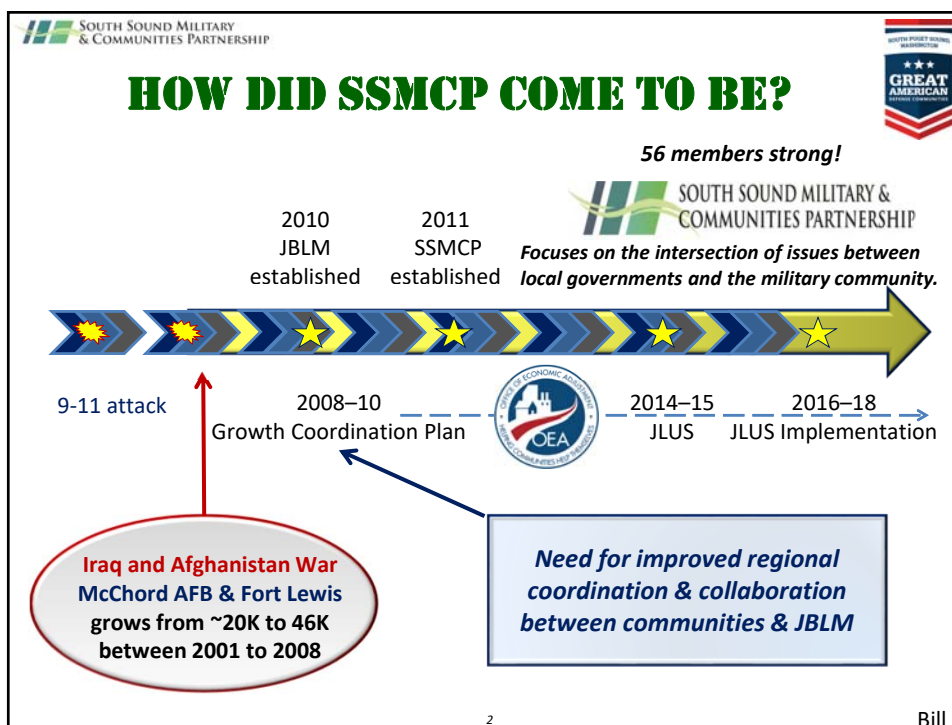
SOUTH SOUND MILITARY & COMMUNITIES PARTNERSHIP

SOUTH PUGET SOUND WASHINGTON GREAT AMERICAN DEFENSE COMMUNITY

HOW DID SSMCP COME TO BE?

56 members strong!

SOUTH SOUND MILITARY & COMMUNITIES PARTNERSHIP

Focuses on the intersection of issues between local governments and the military community.

2010 JBLM established

2011 SSMCP established

9-11 attack

2008–10 Growth Coordination Plan

OFFICE OF ECONOMIC ADJUSTMENT HELPING COMMUNITIES HELP THEMSELVES OEA

2014–15 JLUS

2016–18 JLUS Implementation

Iraq and Afghanistan War McChord AFB & Fort Lewis grows from ~20K to 46K between 2001 to 2008

Need for improved regional coordination & collaboration between communities & JBLM

2

Bill